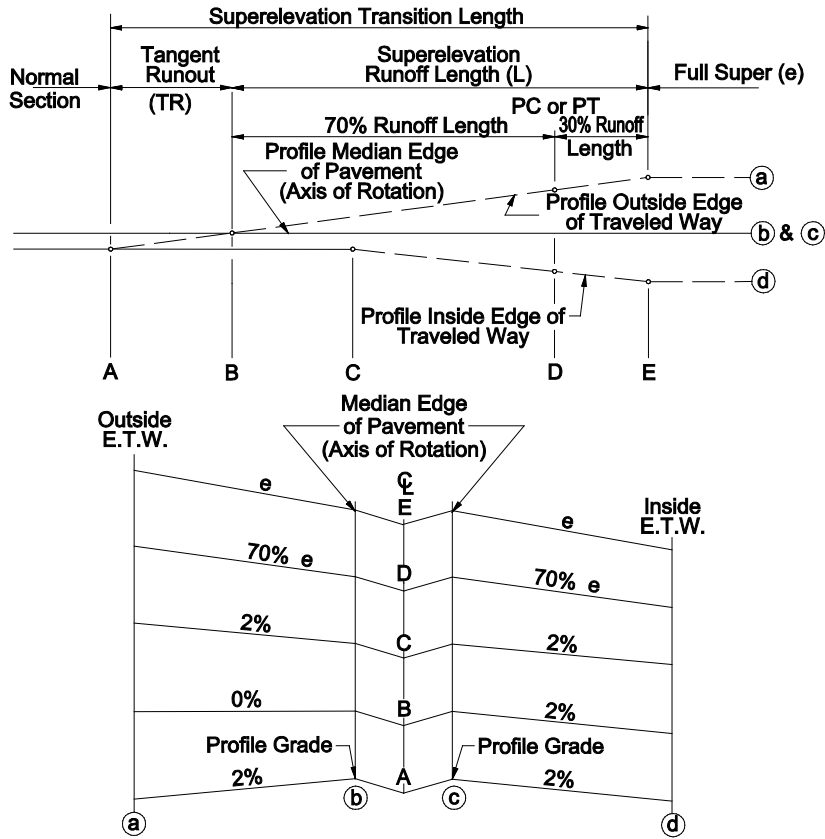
Superelevation Transition Length

Normal Section

Tangent Runout (TR)

Superelevation Runoff Length (L)

Full Super (e)

PC or PT

70% Runoff Length

30% Runoff Length

Profile Median Edge of Pavement (Axis of Rotation)

a

Profile Outside Edge of Traveled Way

b & c

d

Profile Inside Edge of Traveled Way

A B C D E

Outside E.T.W.

Median Edge of Pavement (Axis of Rotation)

Inside E.T.W.

℄

e E e

70% e D 70% e

2% C 2%

0% B 2%

Profile Grade Profile Grade

2% A 2%

a b c d